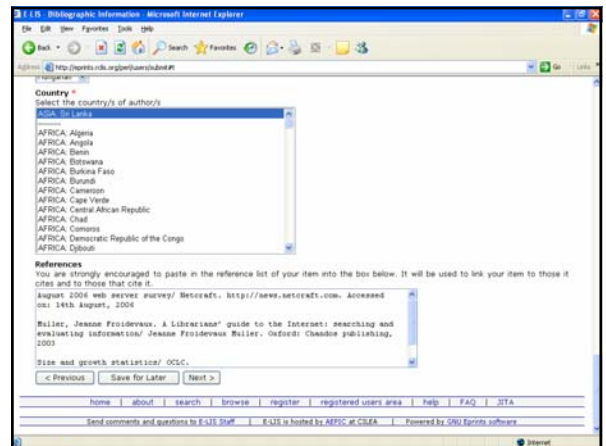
E-LIS - Bibliographic Information - Microsoft Internet Explorer

File Edit View Favorites Tools Help

Back Search Favorites

Address http://eprints.rclis.org/perl/users/submit#t Go Links

Hungarian

Country *
Select the country/s of author/s

ASIA: Sri Lanka
-------
AFRICA: Algeria
AFRICA: Angola
AFRICA: Benin
AFRICA: Botswana
AFRICA: Burkina Faso
AFRICA: Burundi
AFRICA: Cameroon
AFRICA: Cape Verde
AFRICA: Central African Republic
AFRICA: Chad
AFRICA: Comoros
AFRICA: Democratic Republic of the Congo
AFRICA: Djibouti

References
You are strongly encouraged to paste in the reference list of your item into the box below. It will be used to link your item to those it cites and to those that cite it.

August 2006 web server survey/ Netcraft. http://news.netcraft.com. Accessed on: 14th August, 2006

Muller, Jeanne Froidevaux. A Librarians' guide to the Internet: searching and evaluating information/ Jeanne Froidevaux Muller. Oxford: Chandos publishing, 2003

Size and growth statistics/ OCLC.

< Previous Save for Later Next >

home | about | search | browse | register | registered users area | help | FAQ | JITA

Send comments and questions to E-LIS Staff | E-LIS is hosted by AEPIC at CILEA | Powered by GNU Eprints software

Internet